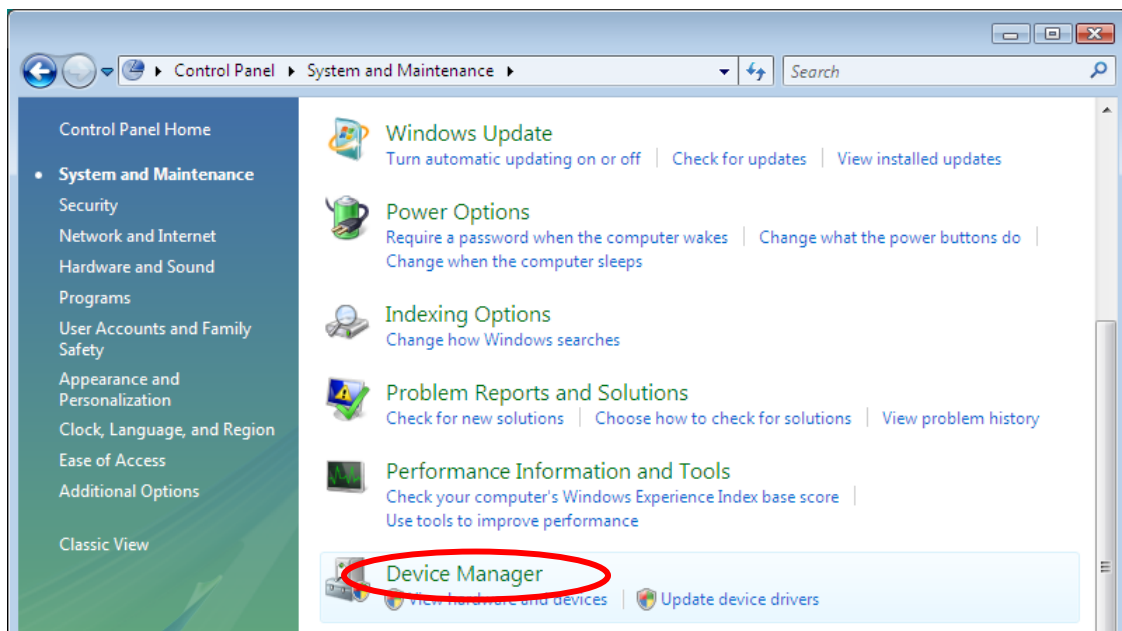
Control Panel ▸ System and Maintenance ▸

Search

Control Panel Home

System and Maintenance
Security
Network and Internet
Hardware and Sound
Programs
User Accounts and Family Safety
Appearance and Personalization
Clock, Language, and Region
Ease of Access
Additional Options

Classic View

Windows Update
Turn automatic updating on or off | Check for updates | View installed updates

Power Options
Require a password when the computer wakes | Change what the power buttons do | Change when the computer sleeps

Indexing Options
Change how Windows searches

Problem Reports and Solutions
Check for new solutions | Choose how to check for solutions | View problem history

Performance Information and Tools
Check your computer's Windows Experience Index base score | Use tools to improve performance

Device Manager
View hardware and devices | Update device drivers